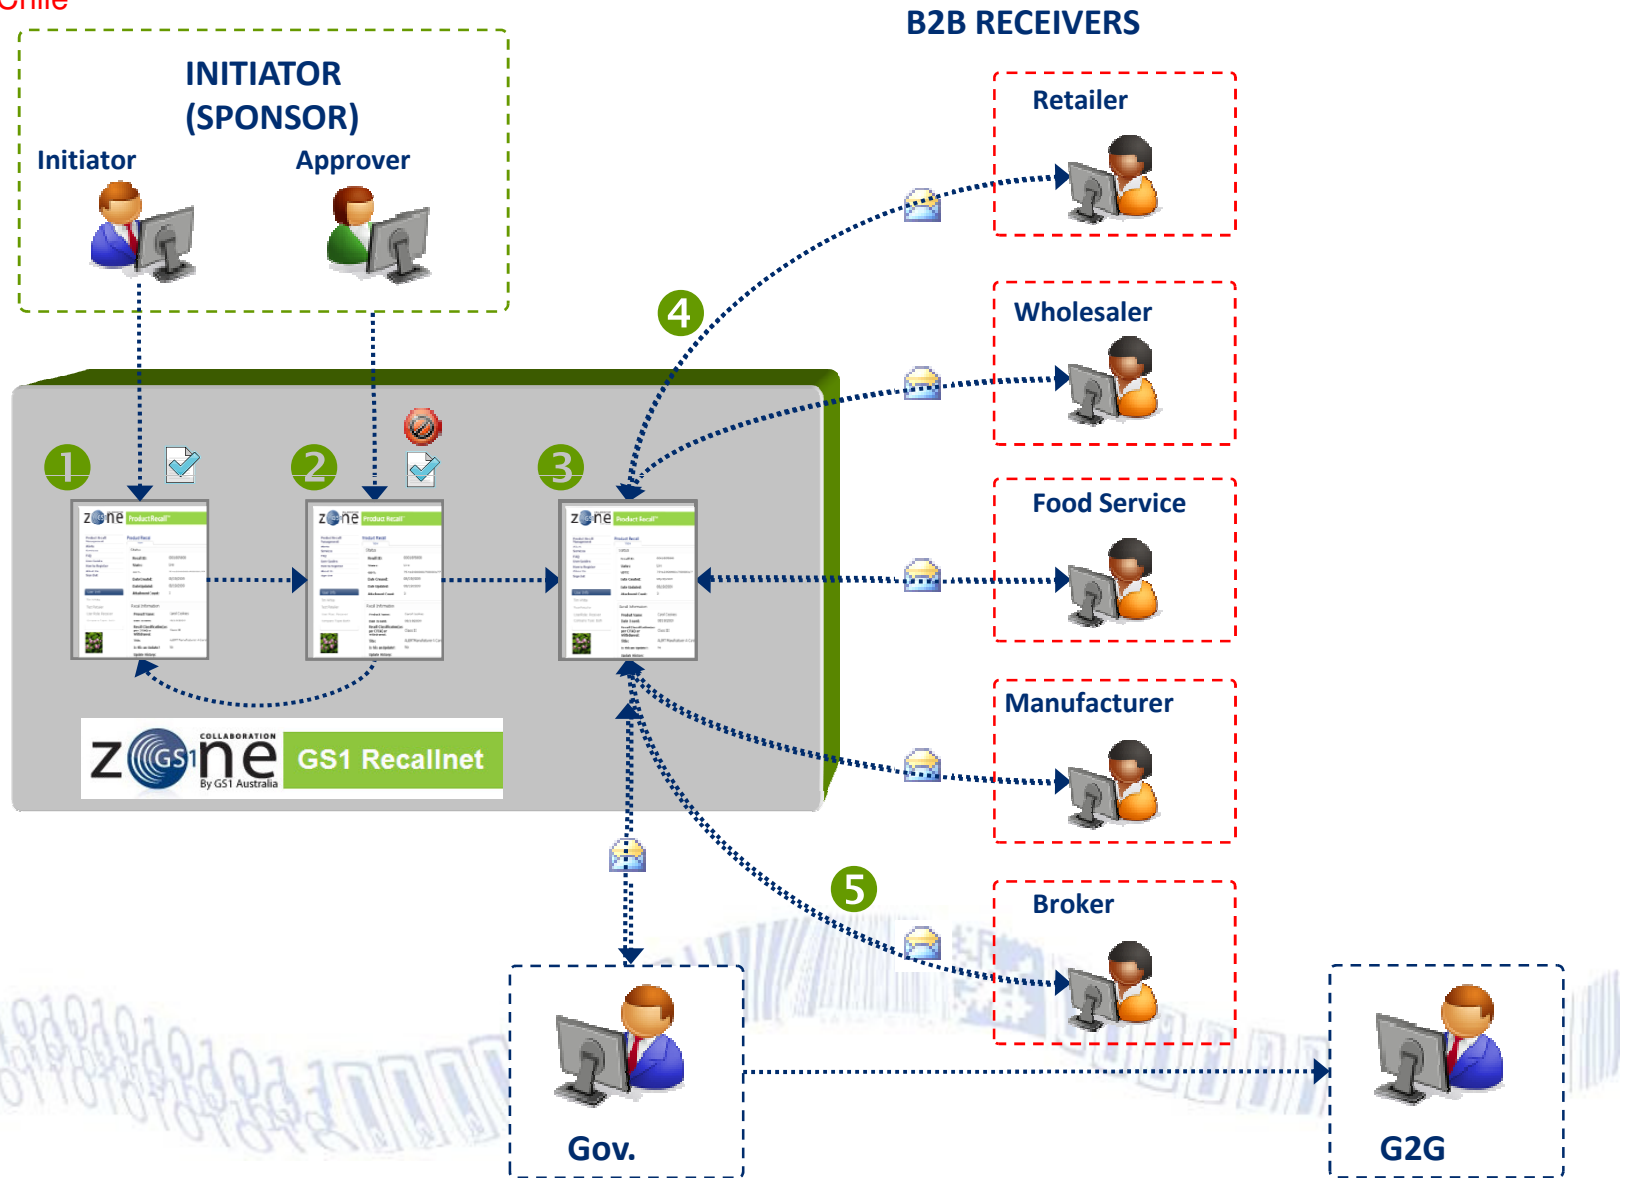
Onlie

B2B RECEIVERS

INITIATOR (SPONSOR)

Initiator

Approver

Retailer

Wholesaler

Food Service

Manufacturer

Broker

4

1

2

3

5

zone Product Recall

zone Product Recall

zone Product Recall

COLLABORATION zone By GS1 Australia GS1 Recallnet

Gov.

G2G